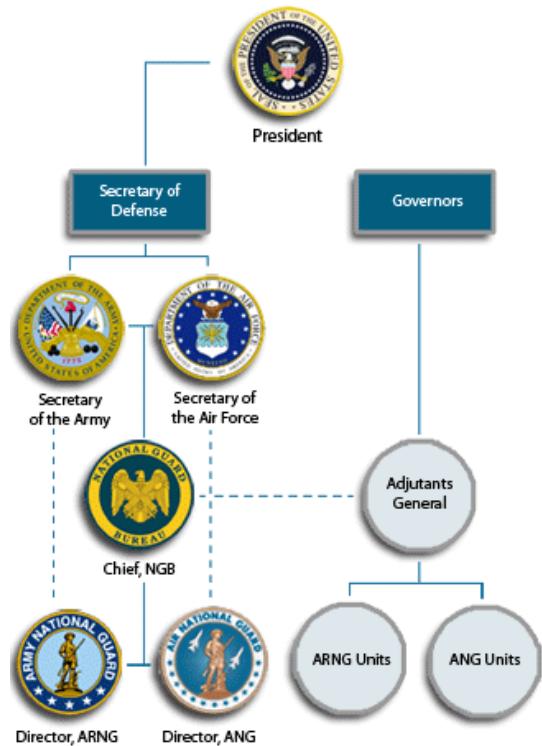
SEAL OF THE PRESIDENT OF THE UNITED STATES

President

Secretary of Defense

Governors

DEPARTMENT OF THE ARMY
UNITED STATES OF AMERICA
1775

DEPARTMENT OF THE AIR FORCE

Secretary of the Army

Secretary of the Air Force

NATIONAL GUARD BUREAU

Adjutants General

Chief, NGB

ARMY NATIONAL GUARD

AIR NATIONAL GUARD

ARNG Units

ANG Units

Director, ARNG

Director, ANG